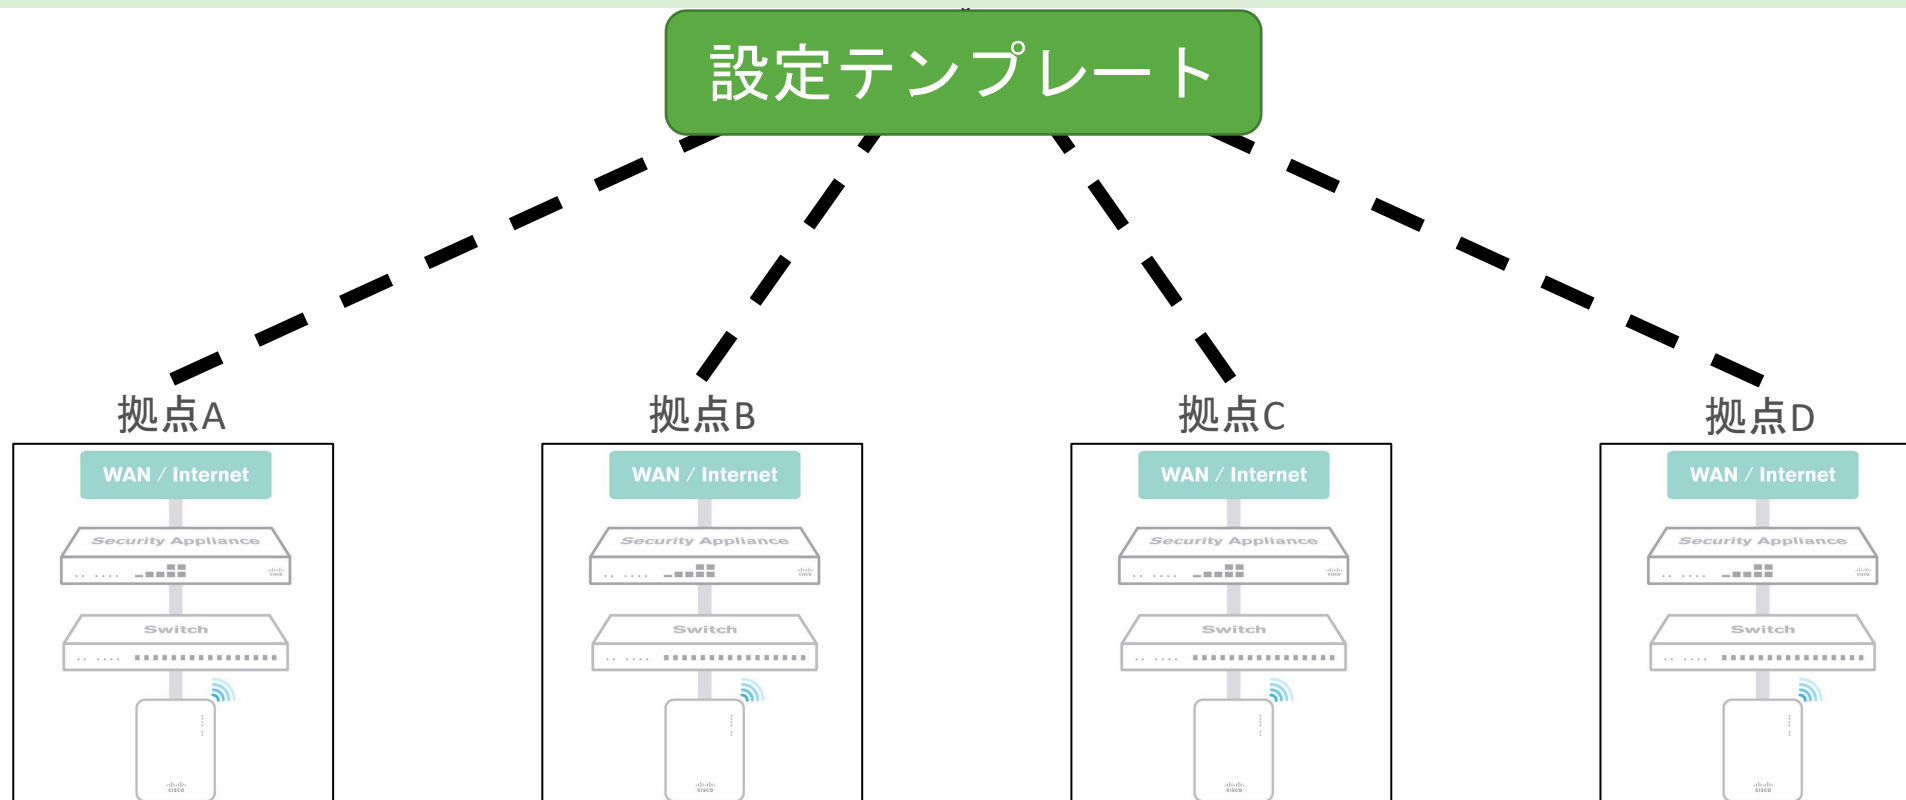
設定テンプレート

拠点A

WAN / Internet

Security Appliance

Switch

拠点B

WAN / Internet

Security Appliance

Switch

拠点C

WAN / Internet

Security Appliance

Switch

拠点D

WAN / Internet

Security Appliance

Switch